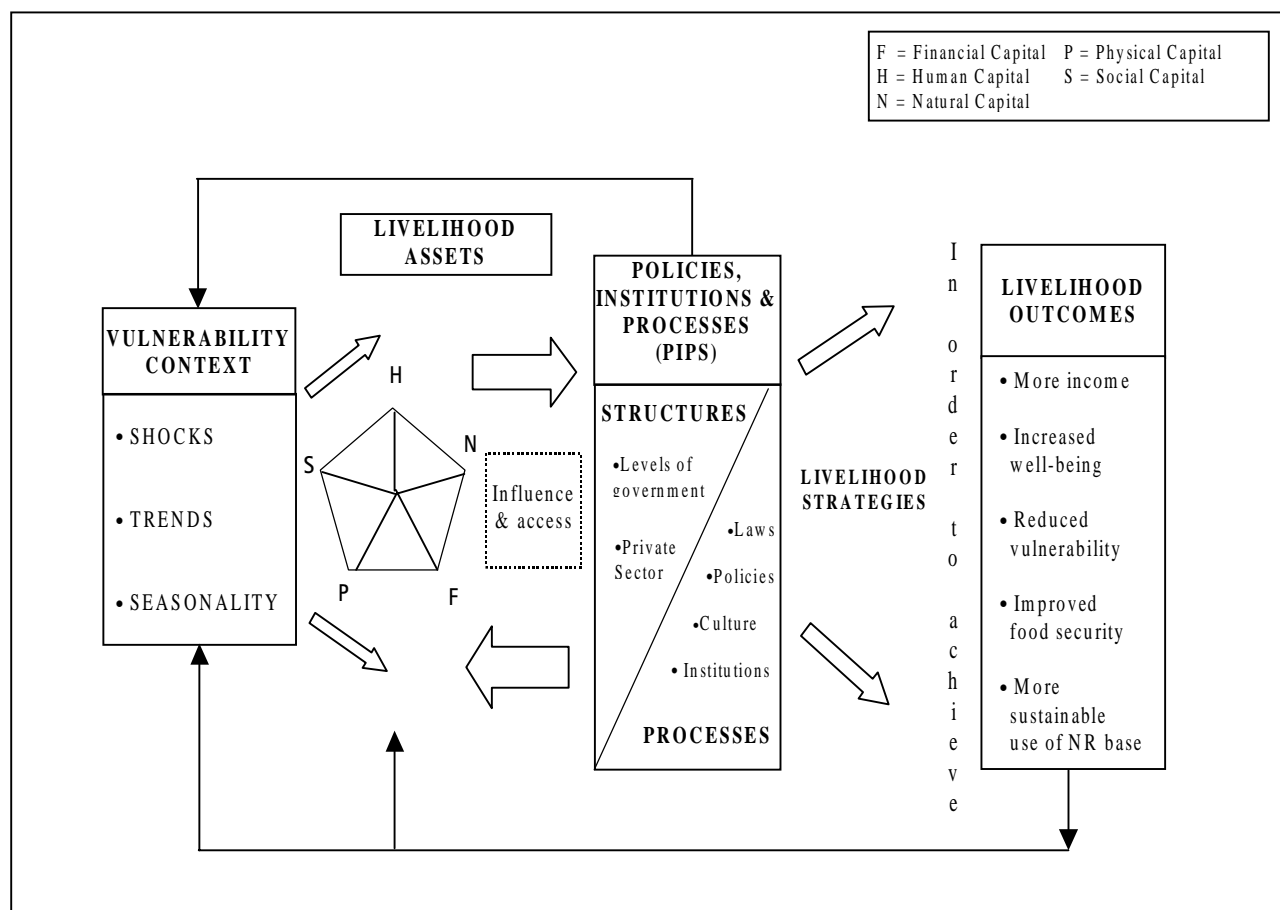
F = Financial Capital P = Physical Capital
H = Human Capital S = Social Capital
N = Natural Capital

LIVELIHOOD ASSETS

VULNERABILITY CONTEXT

• SHOCKS

• TRENDS

• SEASONALITY

H

N

S

P

F

Influence & access

POLICIES, INSTITUTIONS & PROCESSES (PIPS)

STRUCTURES

•Levels of government

•Private Sector

•Laws

•Policies

•Culture

• Institutions

PROCESSES

LIVELIHOOD STRATEGIES

In order to achieve

LIVELIHOOD OUTCOMES

• More income

• Increased well-being

• Reduced vulnerability

• Improved food security

• More sustainable use of NR base